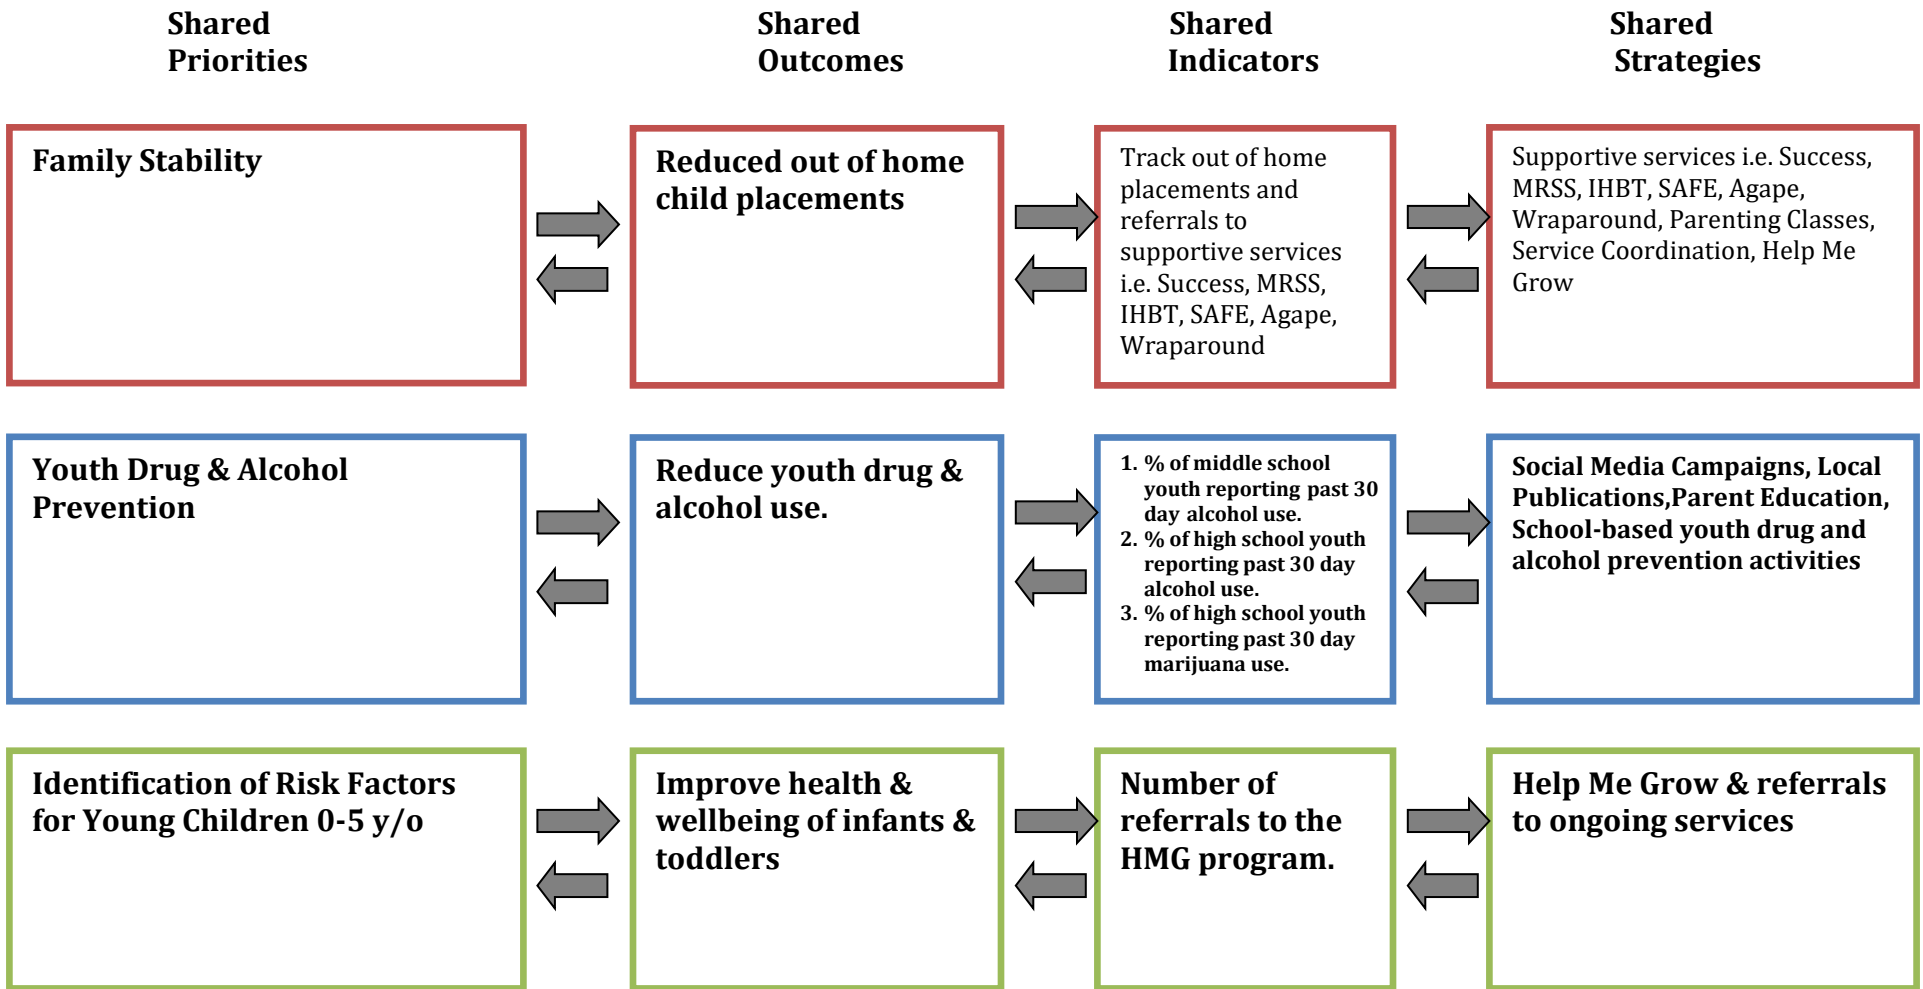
Shared Priorities

Shared Outcomes

Shared Indicators

Shared Strategies

Family Stability

Reduced out of home child placements

Track out of home placements and referrals to supportive services i.e. Success, MRSS, IHBT, SAFE, Agape, Wraparound

Supportive services i.e. Success, MRSS, IHBT, SAFE, Agape, Wraparound, Parenting Classes, Service Coordination, Help Me Grow

Youth Drug & Alcohol Prevention

Reduce youth drug & alcohol use.

1. % of middle school youth reporting past 30 day alcohol use.
2. % of high school youth reporting past 30 day alcohol use.
3. % of high school youth reporting past 30 day marijuana use.

Social Media Campaigns, Local Publications,Parent Education, School-based youth drug and alcohol prevention activities

Identification of Risk Factors for Young Children 0-5 y/o

Improve health & wellbeing of infants & toddlers

Number of referrals to the HMG program.

Help Me Grow & referrals to ongoing services